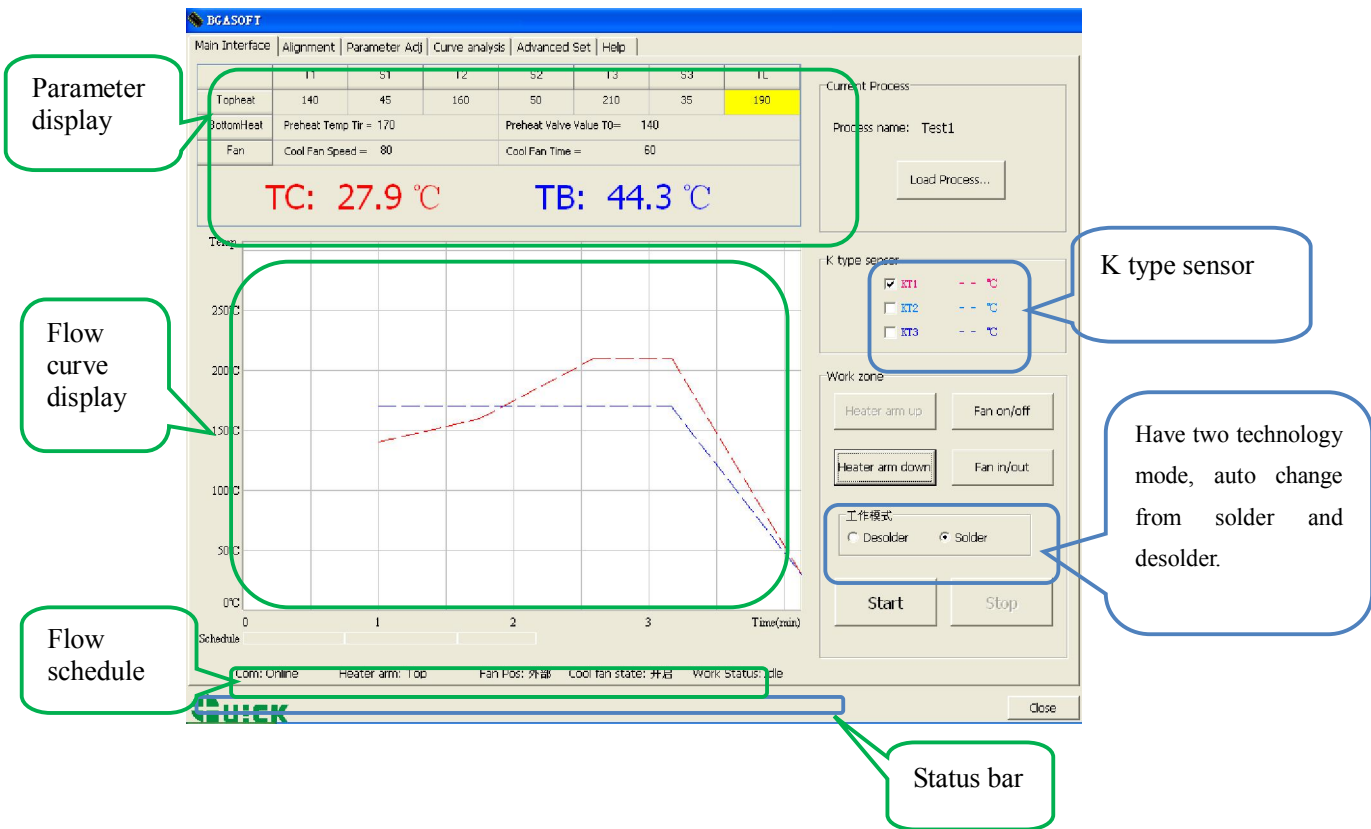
DGASOFT

Main Interface | Alignment | Parameter Adj | Curve analysis | Advanced Set | Help

Parameter display

| | T1 | S1 | T2 | S2 | T3 | S3 | TL |
|---|---|---|---|---|---|---|---|
| Topheat | 140 | 45 | 160 | 50 | 210 | 35 | 190 |
| BottomHeat | Preheat Temp Tir = 170 | | | Preheat Valve Value T0= 140 | | | |
| Fan | Cool Fan Speed = 80 | | | Cool Fan Time = 60 | | | |

TC: 27.9 ℃ TB: 44.3 ℃

Current Process

Process name: Test1

Load Process...

K type sensor

K type sensor

☑ KT1 - - ℃
☐ KT2 - - ℃
☐ KT3 - - ℃

Temp

250℃
200℃
150℃
100℃
50℃
0℃

0 1 2 3 Time(min)

Flow curve display

Work zone

Heater arm up
Fan on/off
Heater arm down
Fan in/out

Have two technology mode, auto change from solder and desolder.

工作模式
Desolder Solder

Start Stop

Schedule

Flow schedule

Com: Online Heater arm: Top Fan Pos: 外部 Cool fan state: 开启 Work Status: Idle

QUICK

Close

Status bar